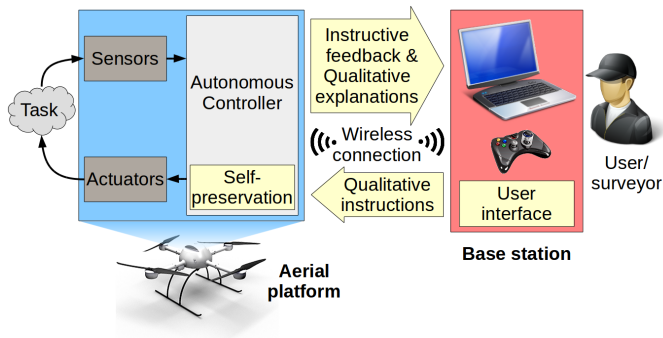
Task

Sensors

Actuators

Autonomous Controller

Self-preservation

Aerial platform

Instructive feedback & Qualitative explanations

Wireless connection

Qualitative instructions

User interface

Base station

User/ surveyor